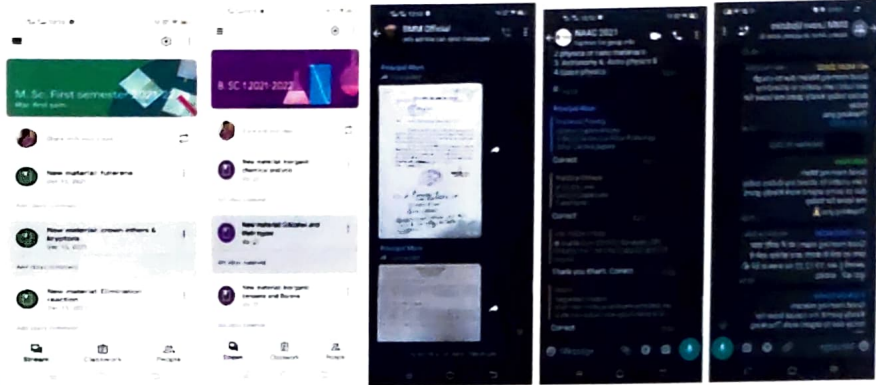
M. Sc. First semester 2021

New material: Fullerene

New material: crown ethers & Cryptans

New material: Elimination reaction

Stream

Classwork

People

B. SC 1 2021-2022

New material: Inorganic chemical analysis

New material: Silicates and their types

New material: Inorganic: Lewis acids and Bases

Stream

Classwork

People

BMM Official

Principal Mam

Principal Mam

NAAC 2021

2 physics or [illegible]
3 Astronomy & Astro physics 8
4 Space physics

Principal Mam

Correct

Correct

Thank you Bharti. Correct

Correct

Message

BMM Lower Division

Good morning

Thanking you

Message